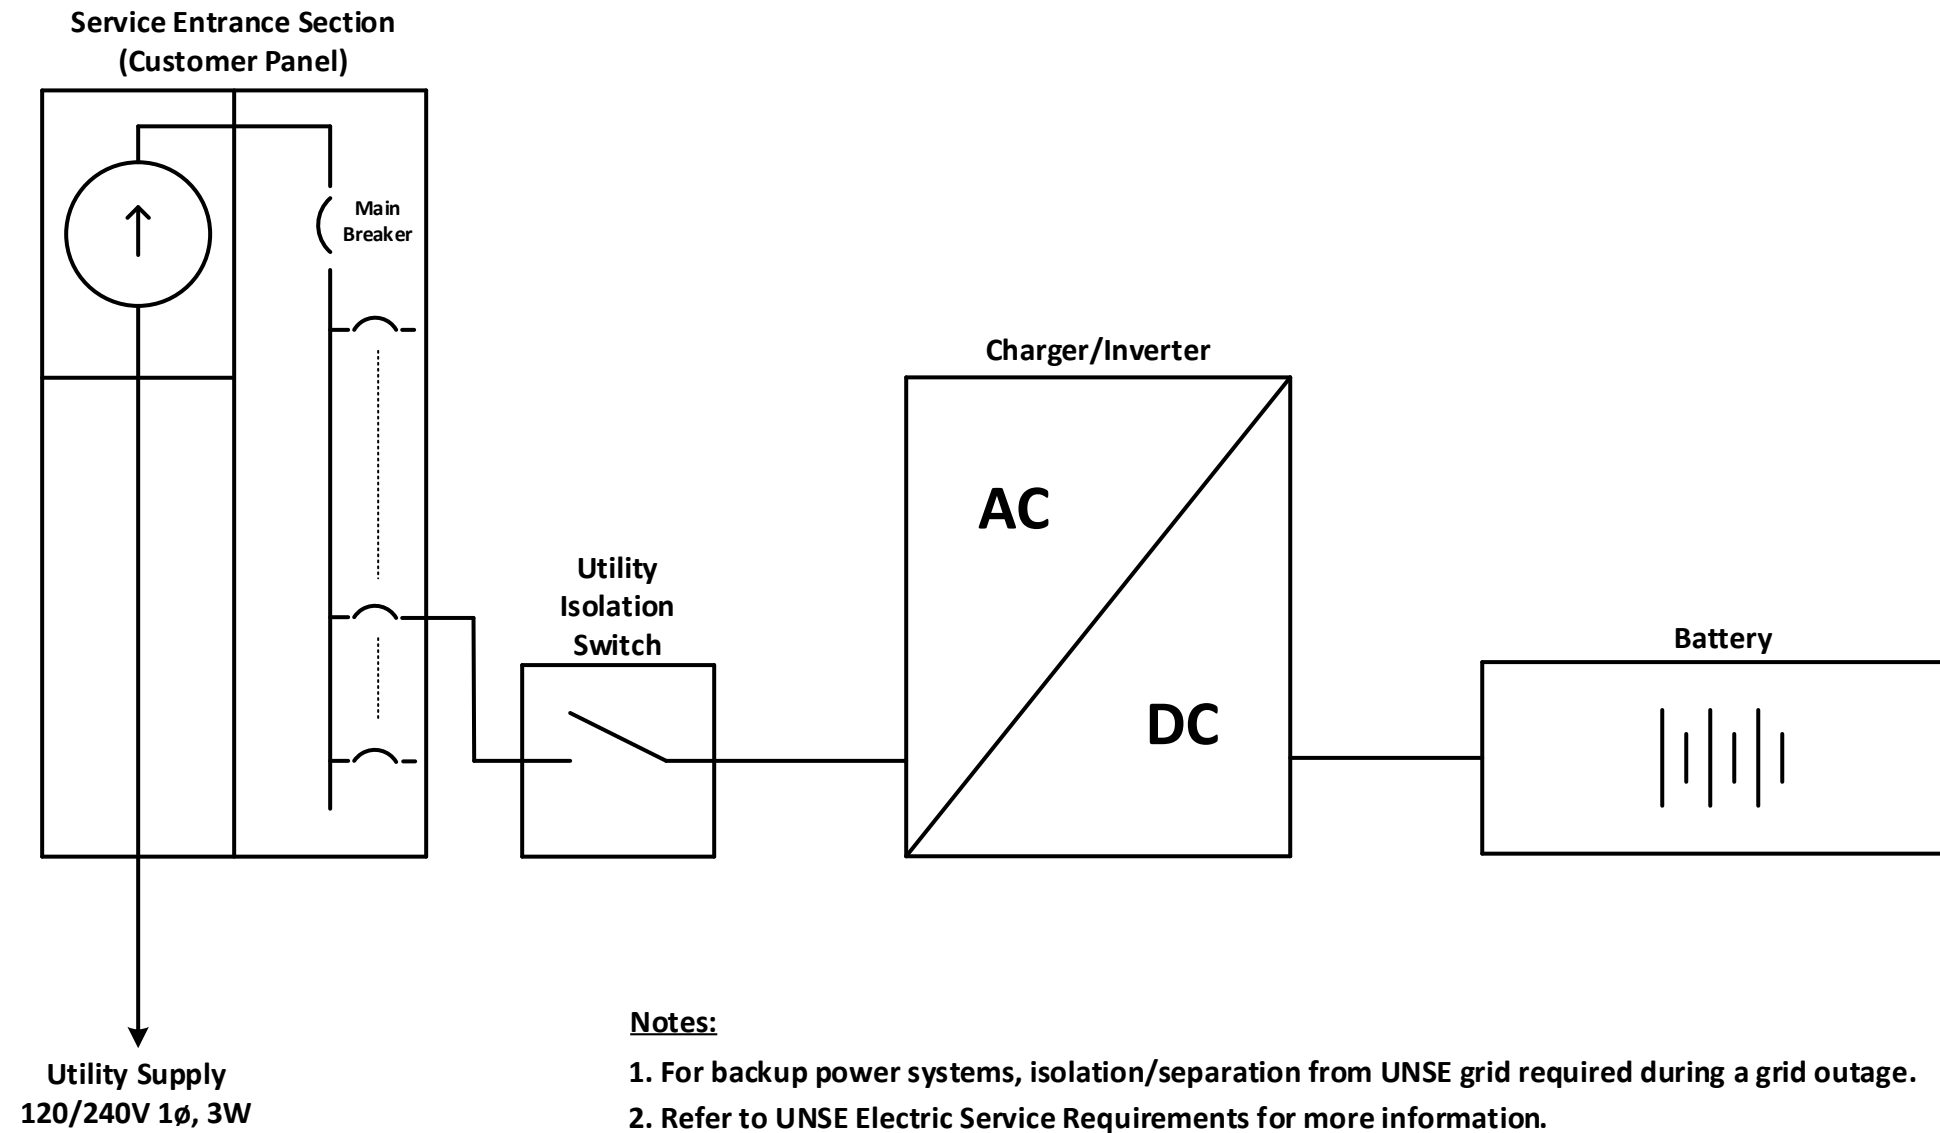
Service Entrance Section
(Customer Panel)

Main Breaker

Charger/Inverter

AC

DC

Utility Isolation Switch

Battery

Utility Supply
120/240V 1ø, 3W

Notes:

1. For backup power systems, isolation/separation from UNSE grid required during a grid outage.

2. Refer to UNSE Electric Service Requirements for more information.